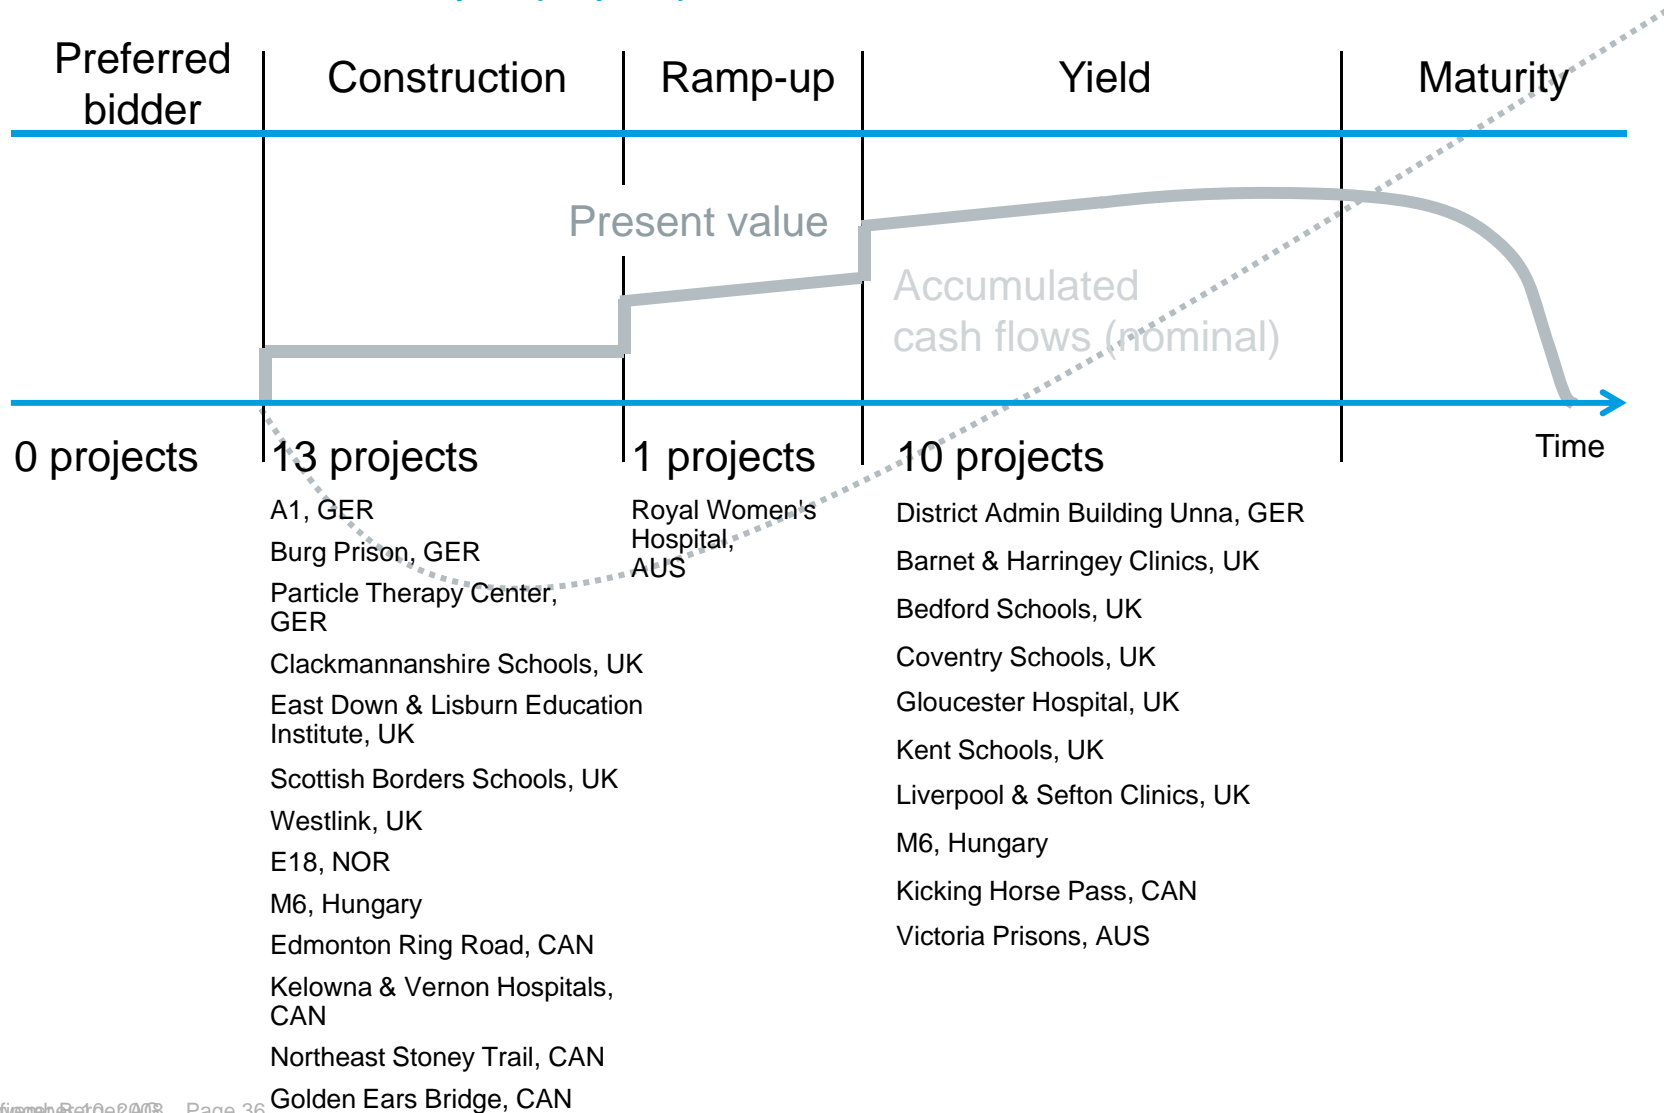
Preferred bidder

Construction

Ramp-up

Yield

Maturity

Present value

Accumulated cash flows (nominal)

0 projects

13 projects

A1, GER

Burg Prison, GER

Particle Therapy Center, GER

Clackmannanshire Schools, UK

East Down & Lisburn Education Institute, UK

Scottish Borders Schools, UK

Westlink, UK

E18, NOR

M6, Hungary

Edmonton Ring Road, CAN

Kelowna & Vernon Hospitals, CAN

Northeast Stoney Trail, CAN

Golden Ears Bridge, CAN

1 projects

Royal Women's Hospital, AUS

10 projects

District Admin Building Unna, GER

Barnet & Harringey Clinics, UK

Bedford Schools, UK

Coventry Schools, UK

Gloucester Hospital, UK

Kent Schools, UK

Liverpool & Sefton Clinics, UK

M6, Hungary

Kicking Horse Pass, CAN

Victoria Prisons, AUS

Time

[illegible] Page 36